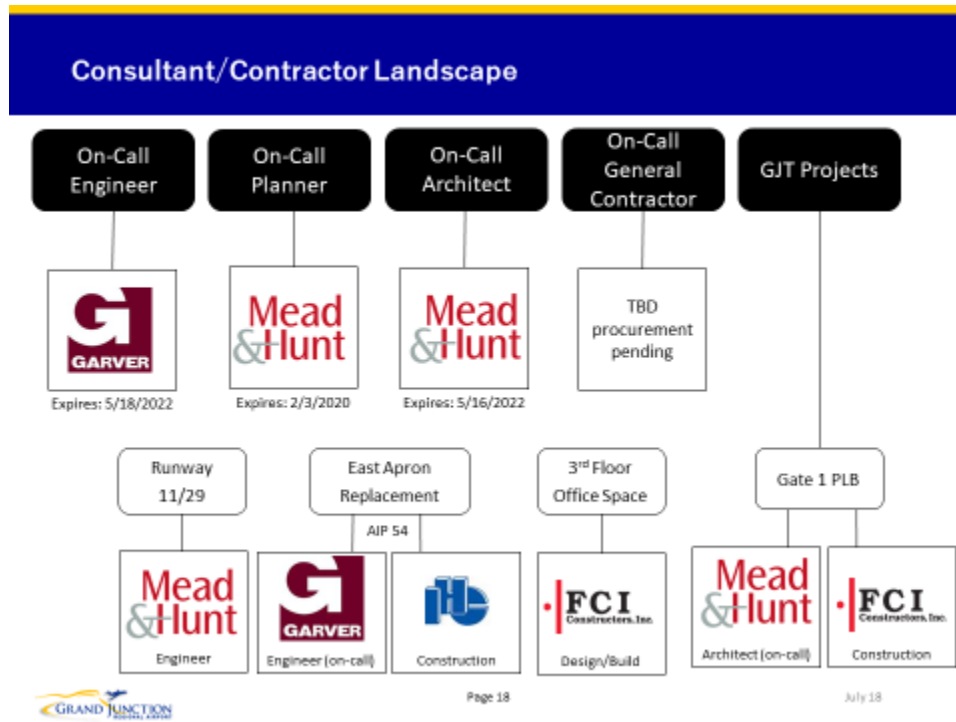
Consultant/Contractor Landscape

On-Call Engineer

On-Call Planner

On-Call Architect

On-Call General Contractor

GJT Projects

GARVER

Expires: 5/18/2022

Mead & Hunt

Expires: 2/3/2020

Mead & Hunt

Expires: 5/16/2022

TBD procurement pending

Runway 11/29

East Apron Replacement

AIP 54

3rd Floor Office Space

Gate 1 PLB

Mead & Hunt

Engineer

GARVER

Engineer (on-call)

Construction

FCI Constructors, Inc.

Design/Build

Mead & Hunt

Architect (on-call)

FCI Constructors, Inc.

Construction

GRAND JUNCTION REGIONAL AIRPORT

Page 18

July 18